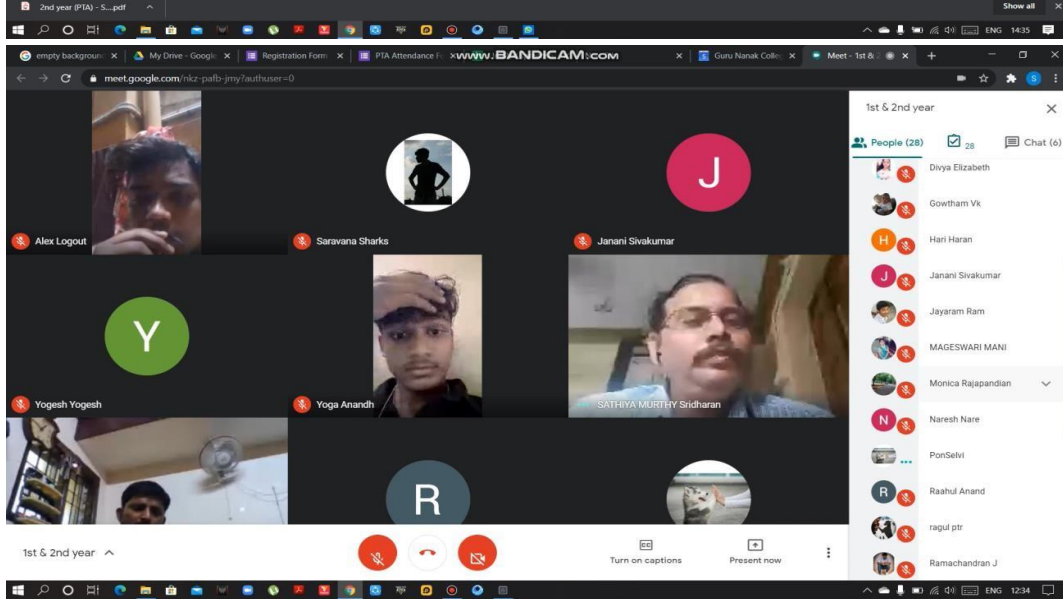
2nd year (PTA) - S....pdf

Show all

ENG 14:35

empty backgrounc × | My Drive - Google × | Registration Form × | PTA Attendance F × www.BANDICAM.com × | Guru Nanak Colle × | Meet - 1st & 2 × | +

meet.google.com/nkz-pafb-jmy?authuser=0

1st & 2nd year

People (28) 28 Chat (6)

Divya Elizabeth

Gowtham Vk

H Hari Haran

J Janani Sivakumar

Jayaram Ram

MAGESWARI MANI

Monica Rajapandian

N Naresh Nare

PonSelvi

R Raahul Anand

ragul ptr

Ramachandran J

Alex Logout

Saravana Sharks

J

Janani Sivakumar

Y

Yogesh Yogesh

Yoga Anandh

SATHIYA MURTHY Sridharan

R

1st & 2nd year

Turn on captions

Present now

ENG 12:34